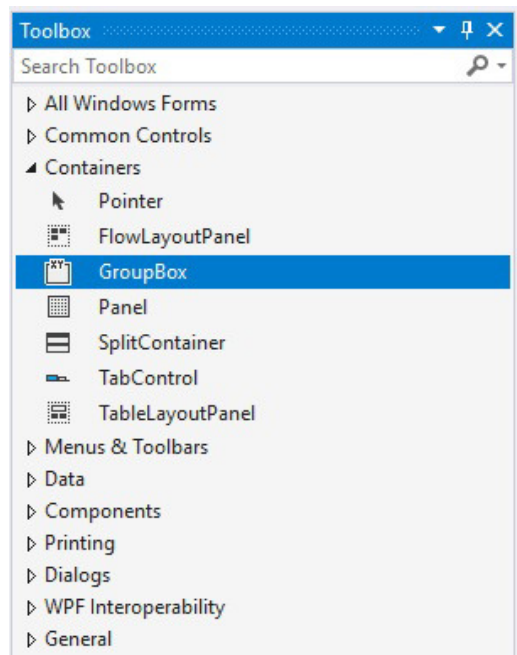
Toolbox

Search Toolbox

All Windows Forms
Common Controls
Containers
Pointer
FlowLayoutPanel
GroupBox
Panel
SplitContainer
TabControl
TableLayoutPanel
Menus & Toolbars
Data
Components
Printing
Dialogs
WPF Interoperability
General